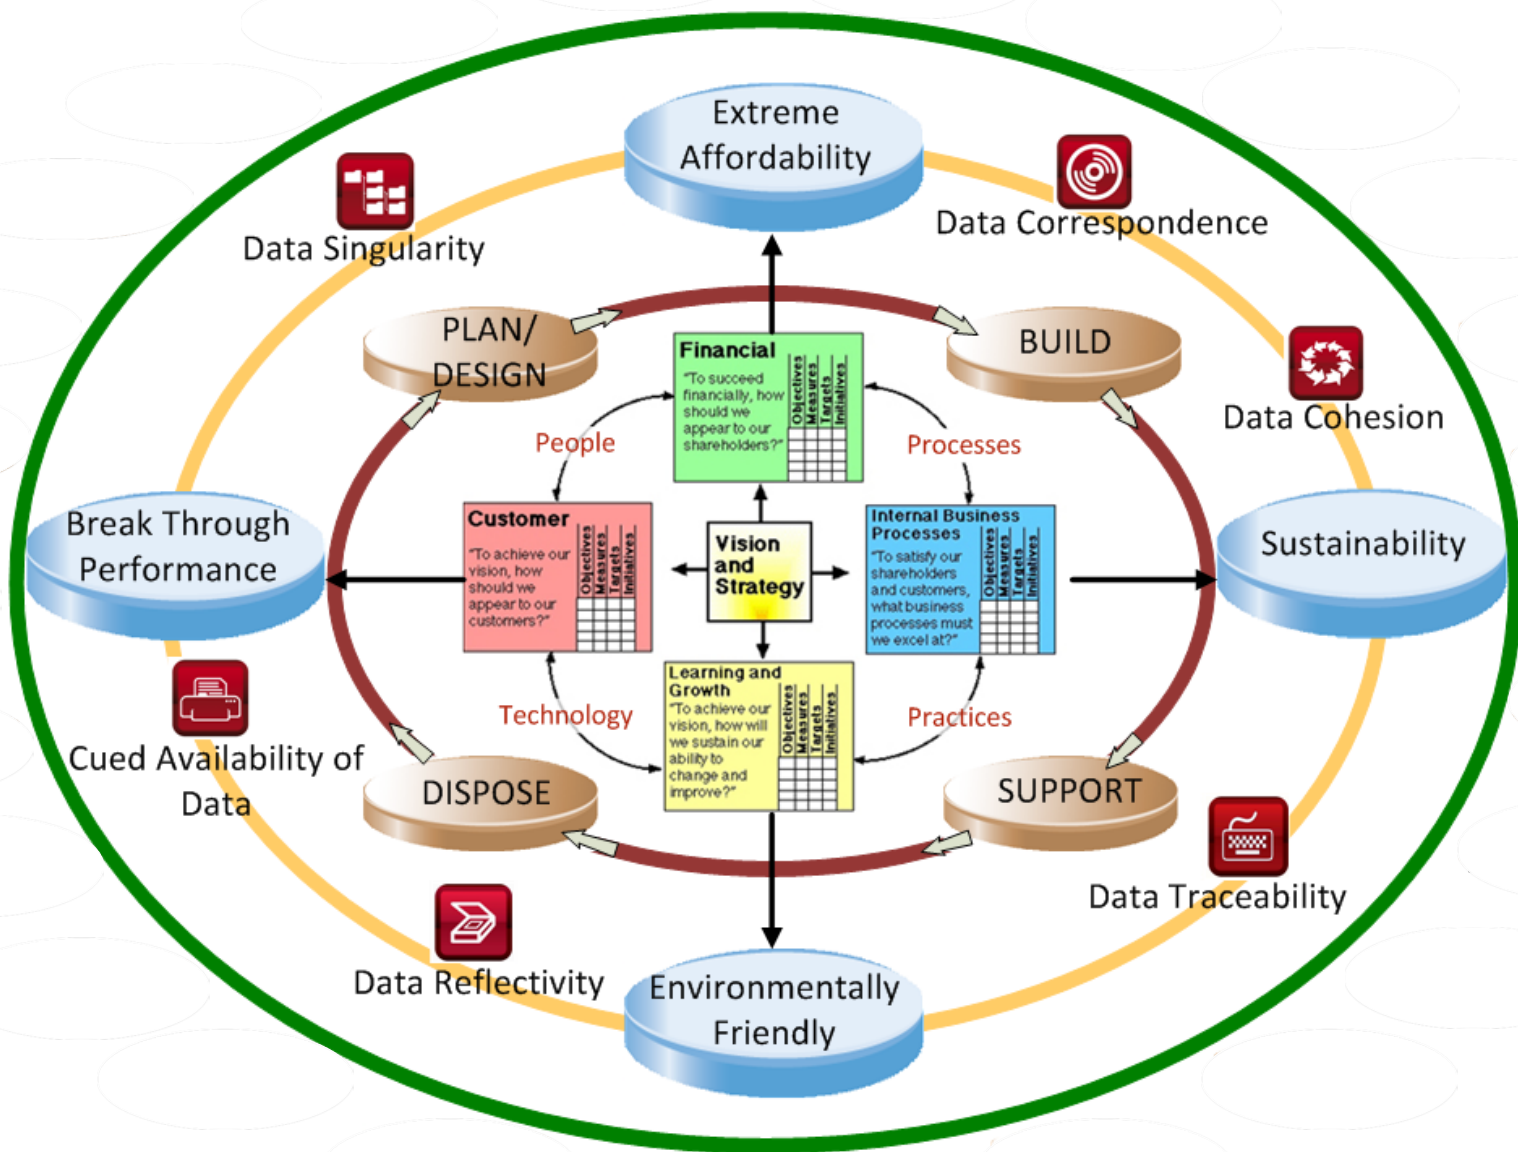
Extreme Affordability

Data Singularity

Data Correspondence

PLAN/ DESIGN

BUILD

Data Cohesion

Financial
"To succeed financially, how should we appear to our shareholders?"
Objectives Measures Targets Initiatives

People

Processes

Customer
"To achieve our vision, how should we appear to our customers?"
Objectives Measures Targets Initiatives

Vision and Strategy

Internal Business Processes
"To satisfy our shareholders and customers, what business processes must we excel at?"
Objectives Measures Targets Initiatives

Break Through Performance

Sustainability

Learning and Growth
"To achieve our vision, how will we sustain our ability to change and improve?"
Objectives Measures Targets Initiatives

Technology

Practices

Cued Availability of Data

DISPOSE

SUPPORT

Data Traceability

Data Reflectivity

Environmentally Friendly